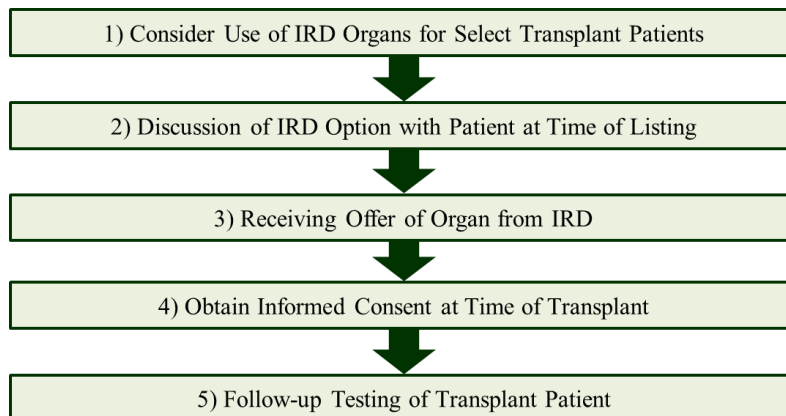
1) Consider Use of IRD Organs for Select Transplant Patients

2) Discussion of IRD Option with Patient at Time of Listing

3) Receiving Offer of Organ from IRD

4) Obtain Informed Consent at Time of Transplant

5) Follow-up Testing of Transplant Patient